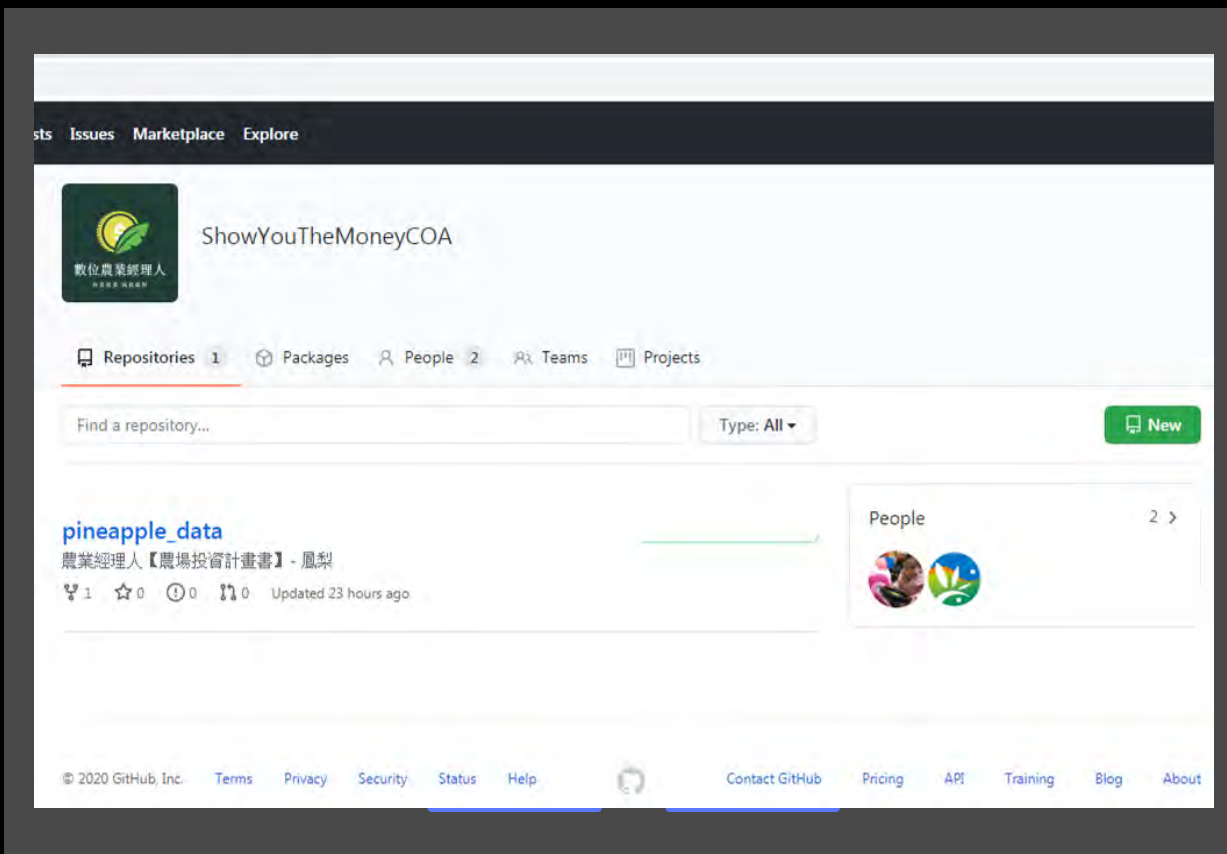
sts Issues Marketplace Explore

數位農業經理人

ShowYouTheMoneyCOA

Repositories 1 Packages People 2 Teams Projects

Find a repository... Type: All New

pineapple_data
農業經理人【農場投資計畫書】- 鳳梨
1 0 0 0 Updated 23 hours ago

People 2

© 2020 GitHub, Inc. Terms Privacy Security Status Help Contact GitHub Pricing API Training Blog About